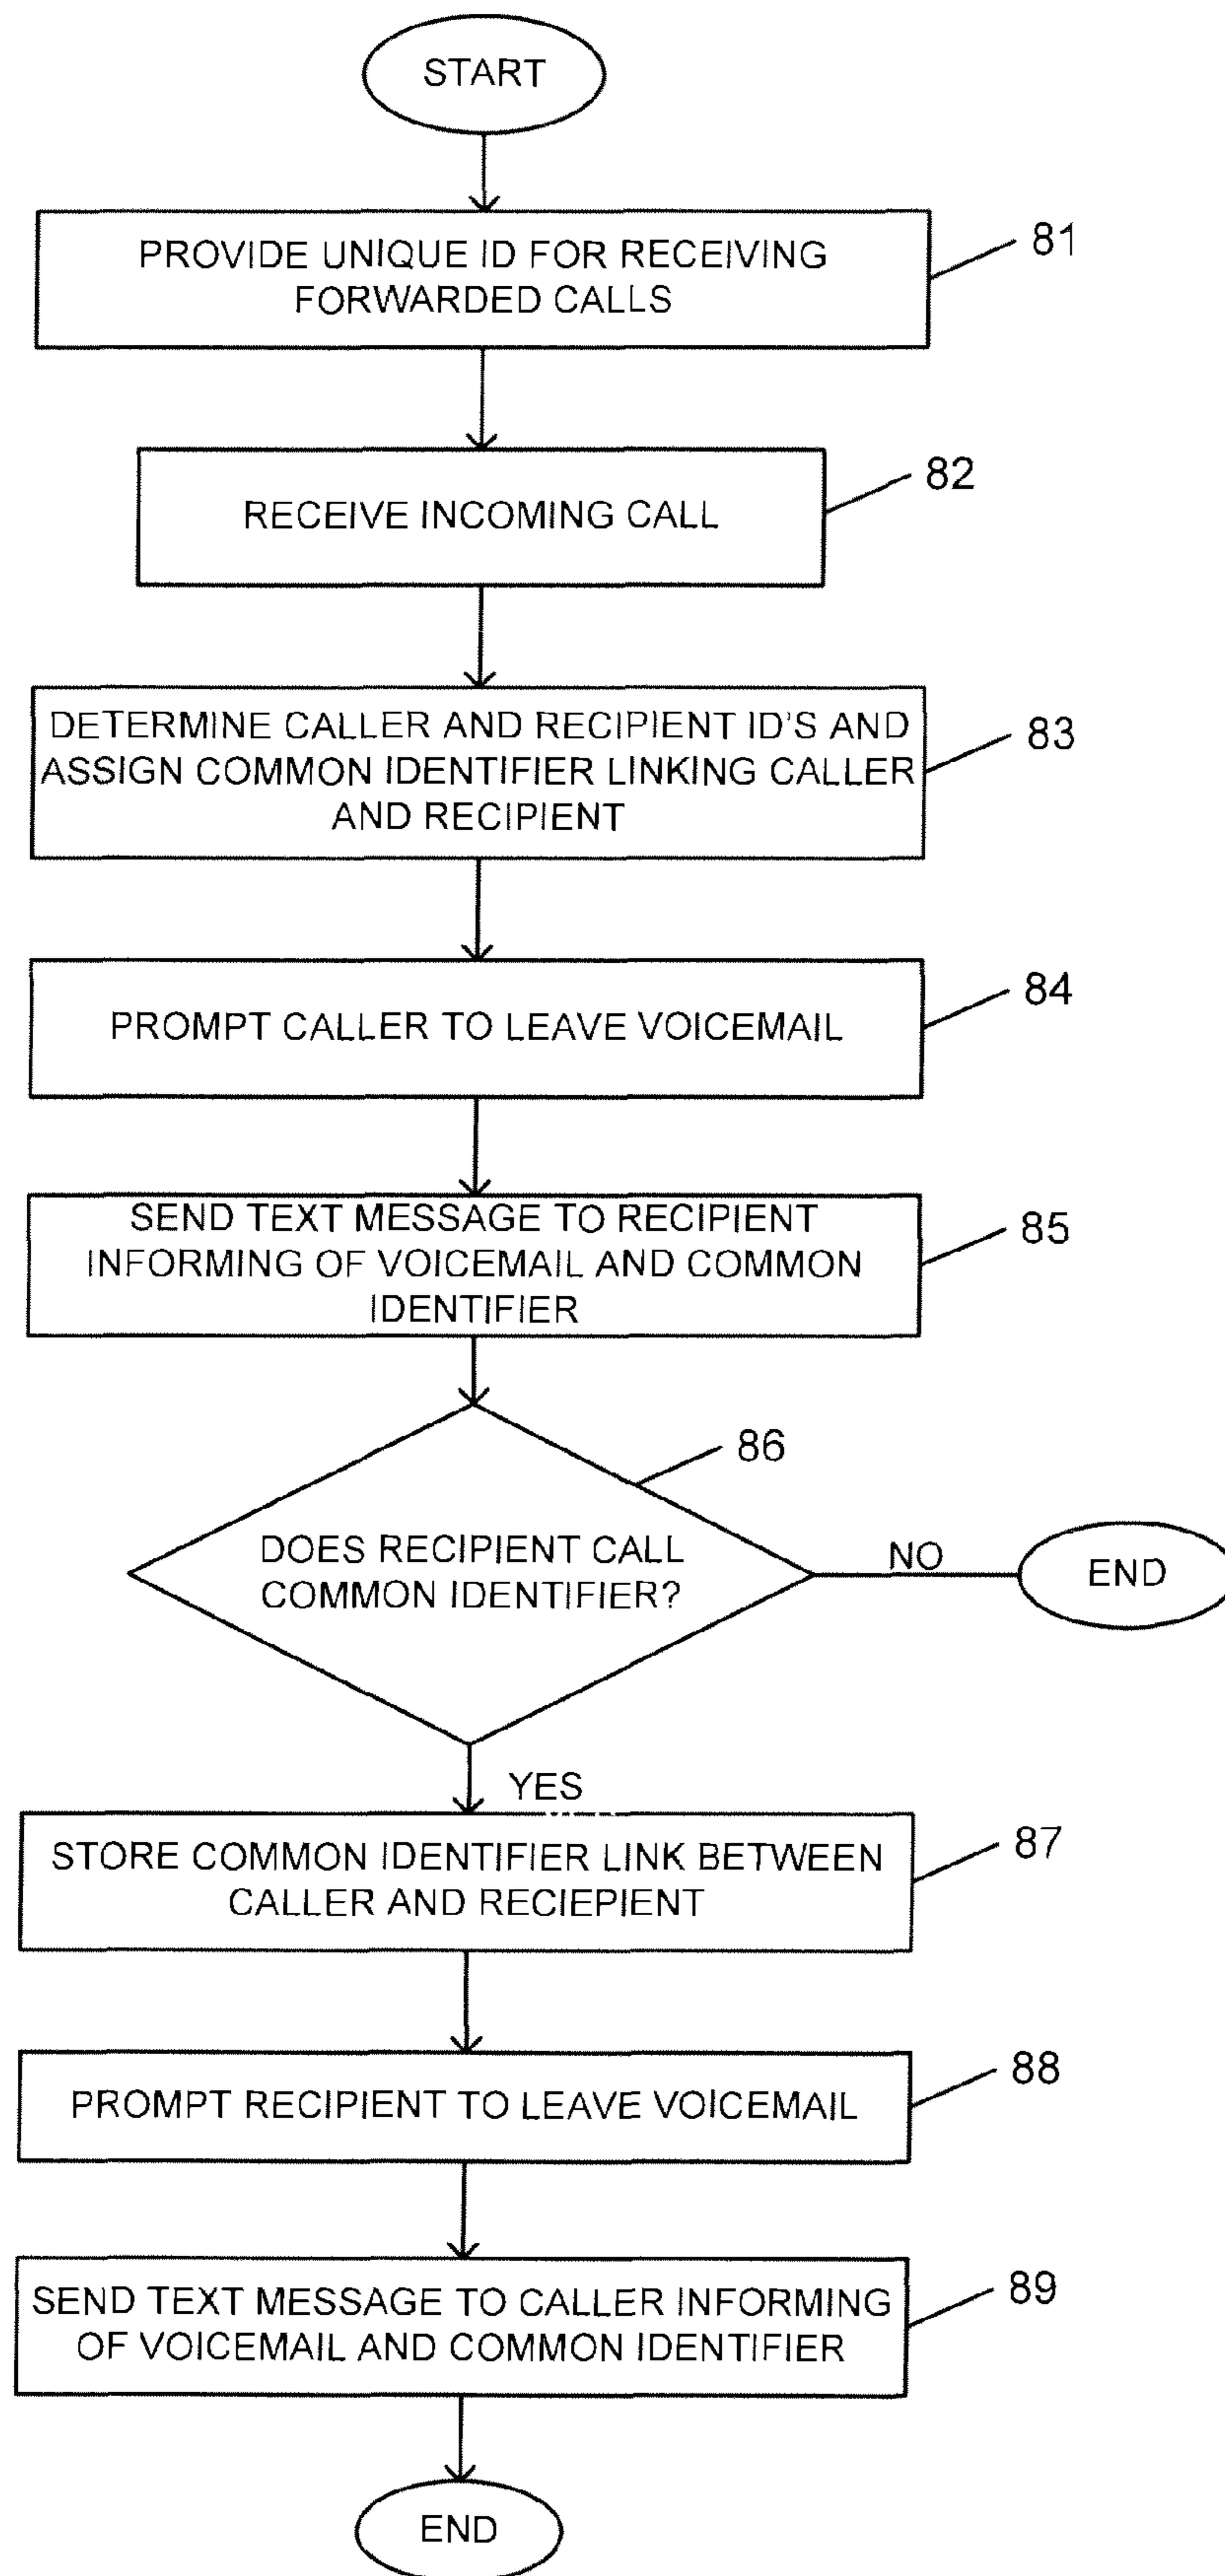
START

PROVIDE UNIQUE ID FOR RECEIVING FORWARDED CALLS

81

RECEIVE INCOMING CALL

82

DETERMINE CALLER AND RECIPIENT ID'S AND ASSIGN COMMON IDENTIFIER LINKING CALLER AND RECIPIENT

83

PROMPT CALLER TO LEAVE VOICEMAIL

84

SEND TEXT MESSAGE TO RECIPIENT INFORMING OF VOICEMAIL AND COMMON IDENTIFIER

85

86

DOES RECIPIENT CALL COMMON IDENTIFIER?

NO

END

YES

STORE COMMON IDENTIFIER LINK BETWEEN CALLER AND RECIEPIENT

87

PROMPT RECIPIENT TO LEAVE VOICEMAIL

88

SEND TEXT MESSAGE TO CALLER INFORMING OF VOICEMAIL AND COMMON IDENTIFIER

89

END